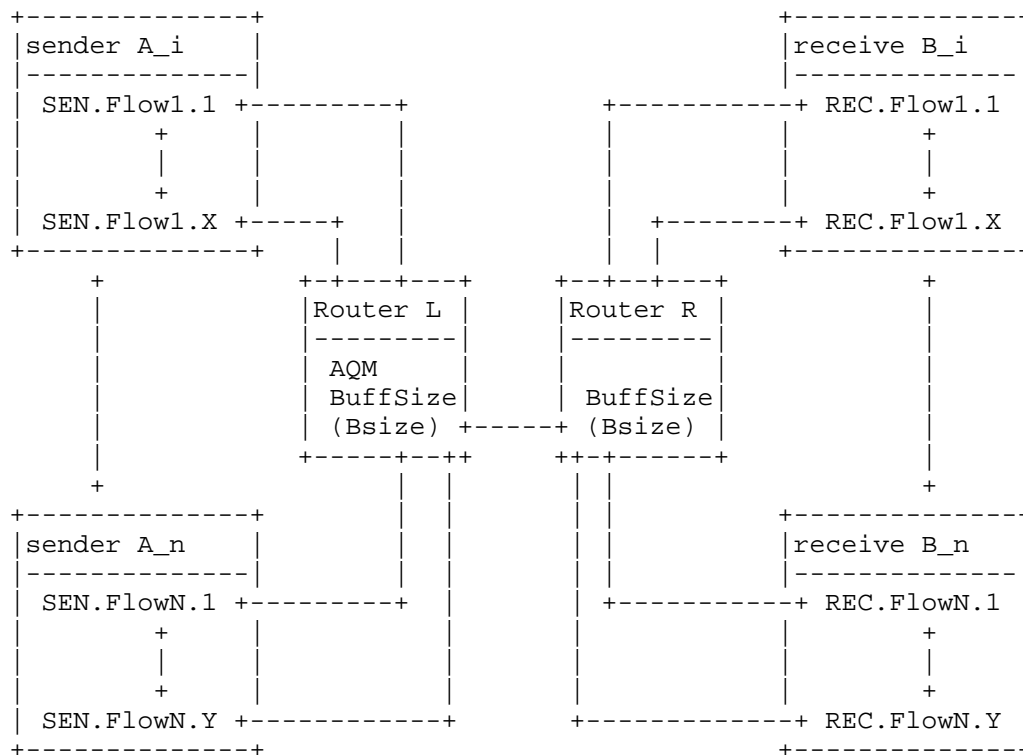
sender A_i

SEN.Flow1.1

SEN.Flow1.X

receive B_i

REC.Flow1.1

REC.Flow1.X

Router L

AQM BuffSize (Bsize)

Router R

BuffSize (Bsize)

sender A_n

SEN.FlowN.1

SEN.FlowN.Y

receive B_n

REC.FlowN.1

REC.FlowN.Y